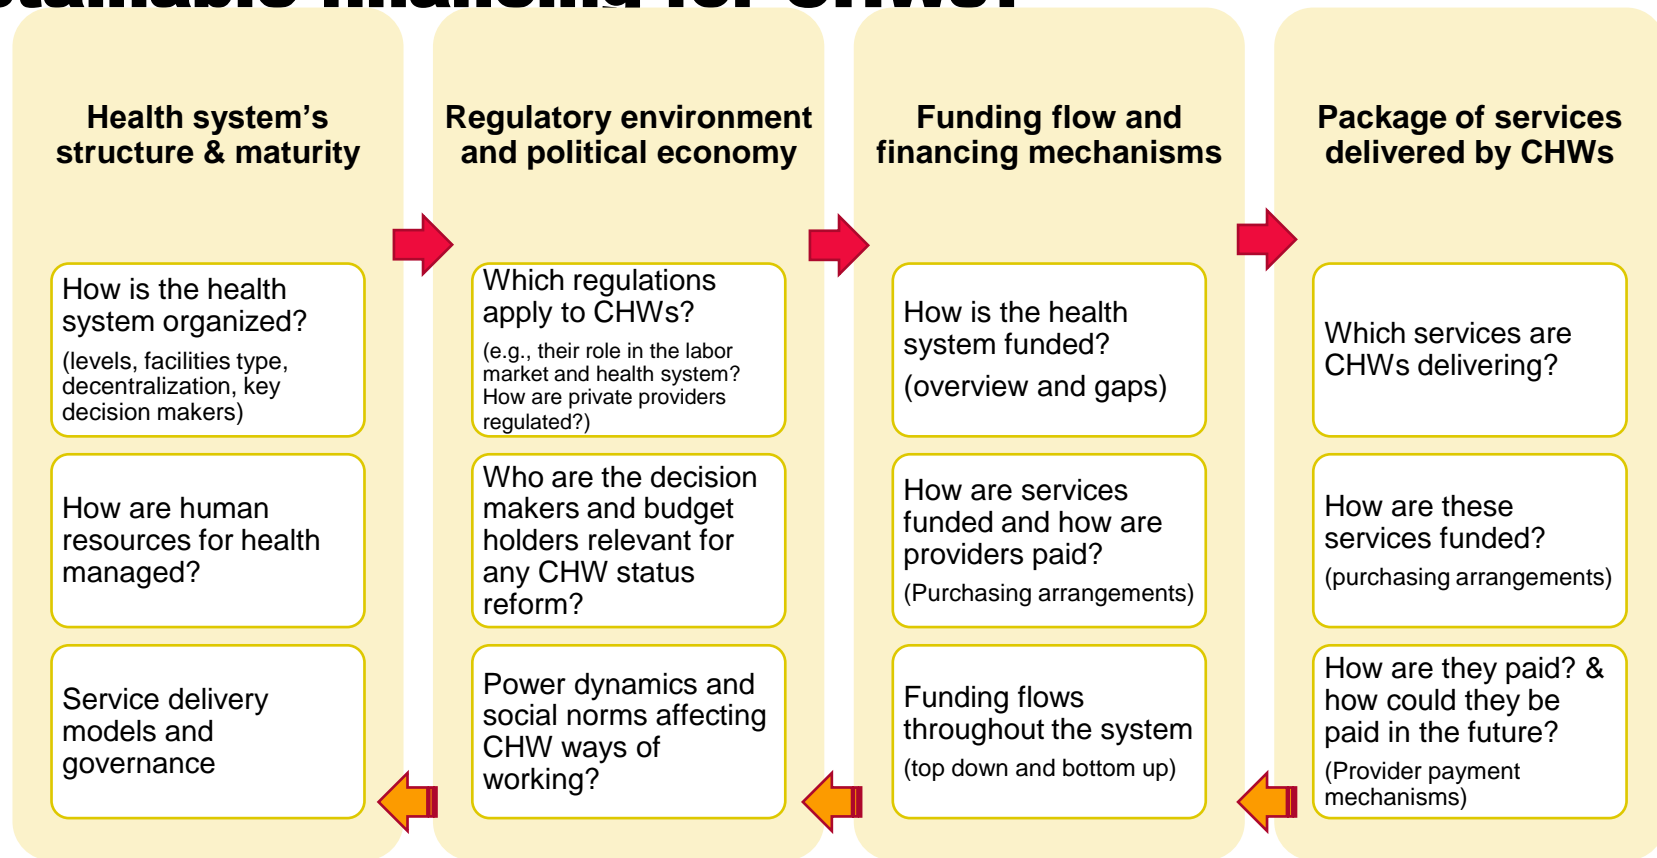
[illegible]

Health system's structure & maturity

How is the health system organized?
(levels, facilities type, decentralization, key decision makers)

How are human resources for health managed?

Service delivery models and governance

Regulatory environment and political economy

Which regulations apply to CHWs?
(e.g., their role in the labor market and health system? How are private providers regulated?)

Who are the decision makers and budget holders relevant for any CHW status reform?

Power dynamics and social norms affecting CHW ways of working?

Funding flow and financing mechanisms

How is the health system funded?
(overview and gaps)

How are services funded and how are providers paid?
(Purchasing arrangements)

Funding flows throughout the system
(top down and bottom up)

Package of services delivered by CHWs

Which services are CHWs delivering?

How are these services funded?
(purchasing arrangements)

How are they paid? & how could they be paid in the future?
(Provider payment mechanisms)